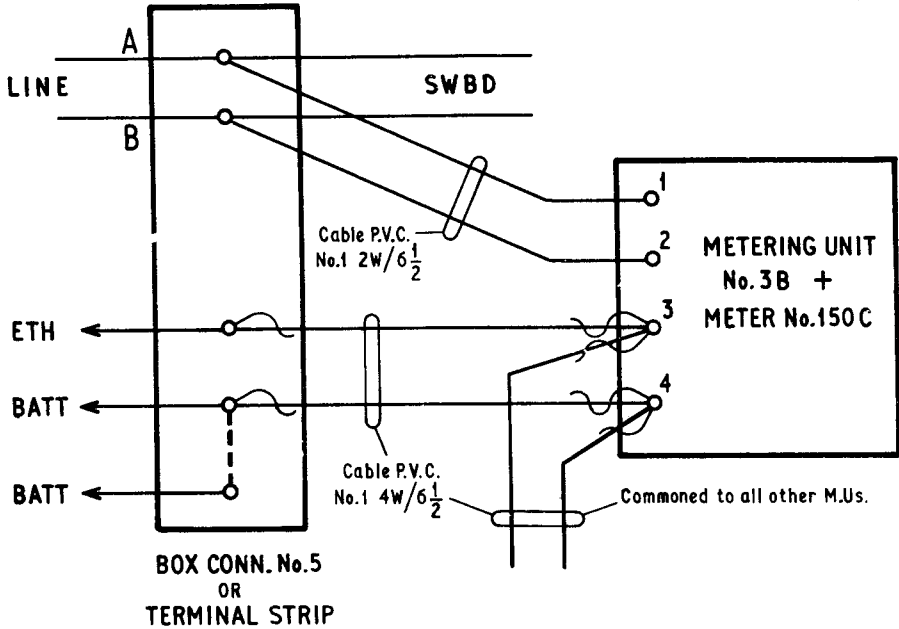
A

LINE

B

SWBD

Cable P.V.C. No.1 $2W/6\frac{1}{2}$

1

2

3

4

METERING UNIT No. 3B + METER No.150C

ETH

BATT

BATT

Cable P.V.C. No.1 $4W/6\frac{1}{2}$

Commoned to all other M.Us.

BOX CONN. No.5 OR TERMINAL STRIP